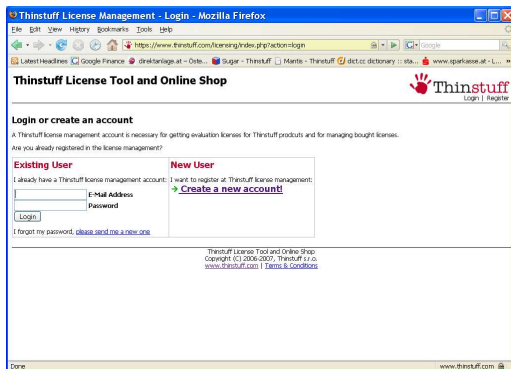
Thinstuff License Management - Login - Mozilla Firefox

File Edit View History Bookmarks Tools Help

https://www.thinstuff.com/licensing/index.php?action=login

Google

Latest Headlines Google Finance direktanlage.at – Öste... Sugar - Thinstuff Mantis - Thinstuff dict.cc dictionary :: sta... www.sparkasse.at - L...

Thinstuff License Tool and Online Shop

Thinstuff

Login | Register

Login or create an account

A Thinstuff license management account is necessary for getting evaluation licenses for Thinstuff prodcuts and for managing bought licenses.

Are you already registered in the license management?

| Existing User | New User |
|---|---|
| I already have a Thinstuff license management account: E-Mail Address Password Login I forgot my password, please send me a new one | I want to register at Thinstuff license management: → Create a new account! |

Thinstuff License Tool and Online Shop
Copyright (C) 2006-2007, Thinstuff s.r.o.
www.thinstuff.com | Terms & Conditions

Done

www.thinstuff.com